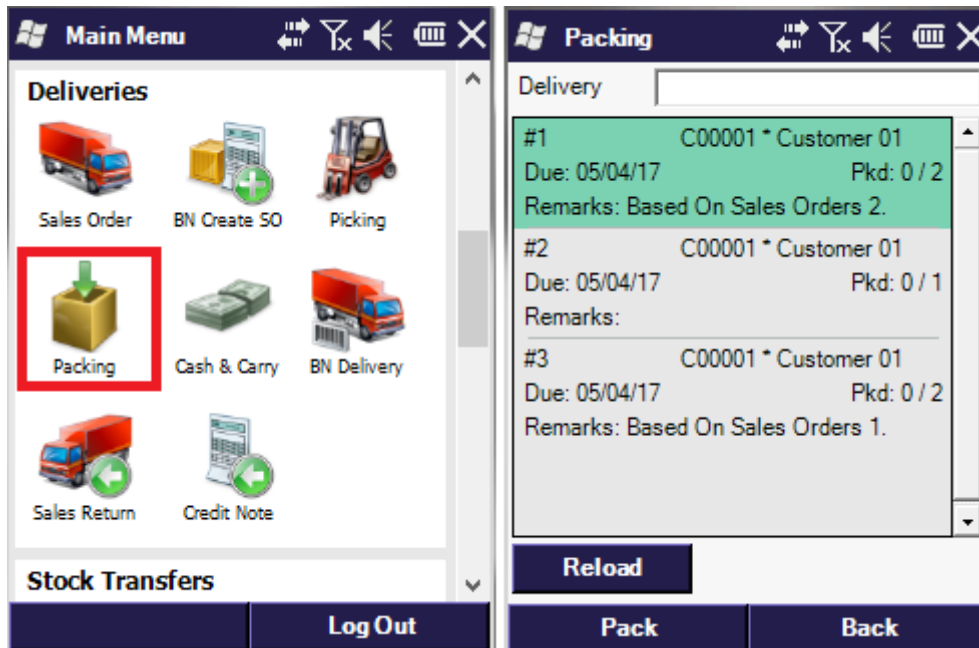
Main Menu

Deliveries

Sales Order

BN Create SO

Picking

Packing

Cash & Carry

BN Delivery

Sales Return

Credit Note

Stock Transfers

Log Out

Packing

Delivery

#1 C00001 * Customer 01
Due: 05/04/17 Pkd: 0 / 2
Remarks: Based On Sales Orders 2.

#2 C00001 * Customer 01
Due: 05/04/17 Pkd: 0 / 1
Remarks:

#3 C00001 * Customer 01
Due: 05/04/17 Pkd: 0 / 2
Remarks: Based On Sales Orders 1.

Reload

Pack

Back